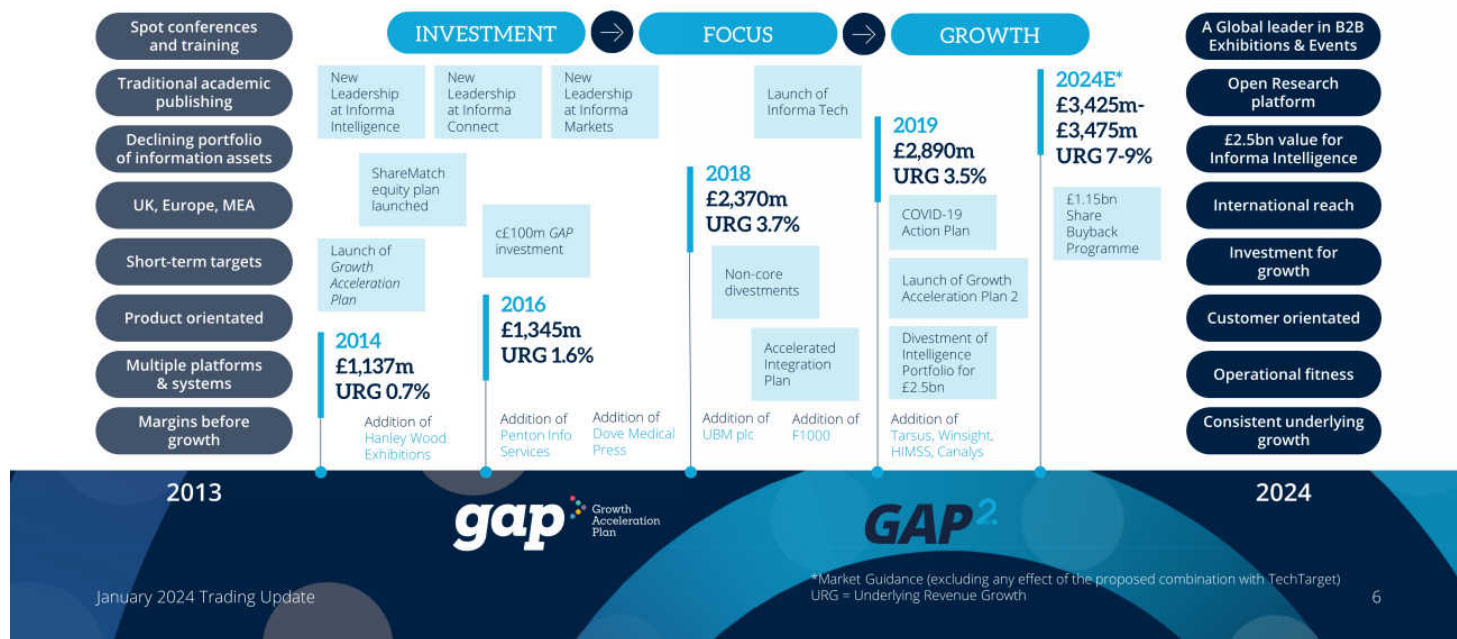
Spot conferences and training

Traditional academic publishing

Declining portfolio of information assets

UK, Europe, MEA

Short-term targets

Product orientated

Multiple platforms & systems

Margins before growth

INVESTMENT

FOCUS

GROWTH

New Leadership at Informa Intelligence

New Leadership at Informa Connect

New Leadership at Informa Markets

ShareMatch equity plan launched

Launch of *Growth Acceleration Plan*

c£100m *GAP* investment

2014
£1,137m
URG 0.7%

Addition of Hanley Wood Exhibitions

2016
£1,345m
URG 1.6%

Addition of Penton Info Services

Addition of Dove Medical Press

Launch of Informa Tech

2018
£2,370m
URG 3.7%

Non-core divestments

Accelerated Integration Plan

Addition of UBM plc

Addition of F1000

2019
£2,890m
URG 3.5%

COVID-19 Action Plan

Launch of Growth Acceleration Plan 2

Divestment of Intelligence Portfolio for £2.5bn

Addition of Tarsus, Winsight, HIMSS, Canalys

2024E*
£3,425m-£3,475m
URG 7-9%

£1.15bn Share Buyback Programme

A Global leader in B2B Exhibitions & Events

Open Research platform

£2.5bn value for Informa Intelligence

International reach

Investment for growth

Customer orientated

Operational fitness

Consistent underlying growth

2013

2024

gap Growth Acceleration Plan

GAP 2

January 2024 Trading Update

*Market Guidance (excluding any effect of the proposed combination with TechTarget)
URG = Underlying Revenue Growth

6